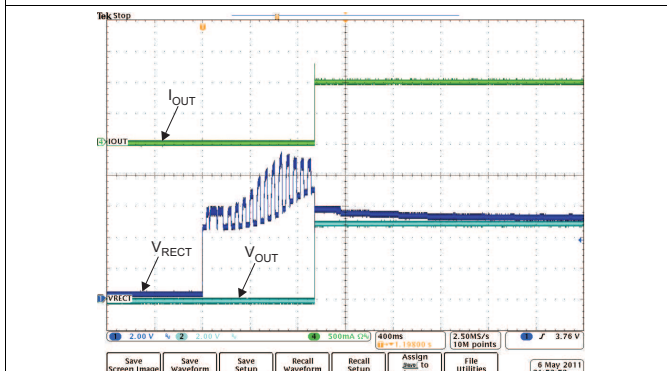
Tek Stop

$I_{OUT}$

4 IOUT

$V_{RECT}$

$V_{OUT}$

1 VRECT

1 2.00 V 2 2.00 V 4 500mA Ω 400ms 1.19800 s 2.50MS/s 10M points 1 ∫ 3.76 V

Save Screen Image | Save Waveform | Save Setup | Recall Waveform | Recall Setup | Assign Save to | File Utilities | 6 May 2011